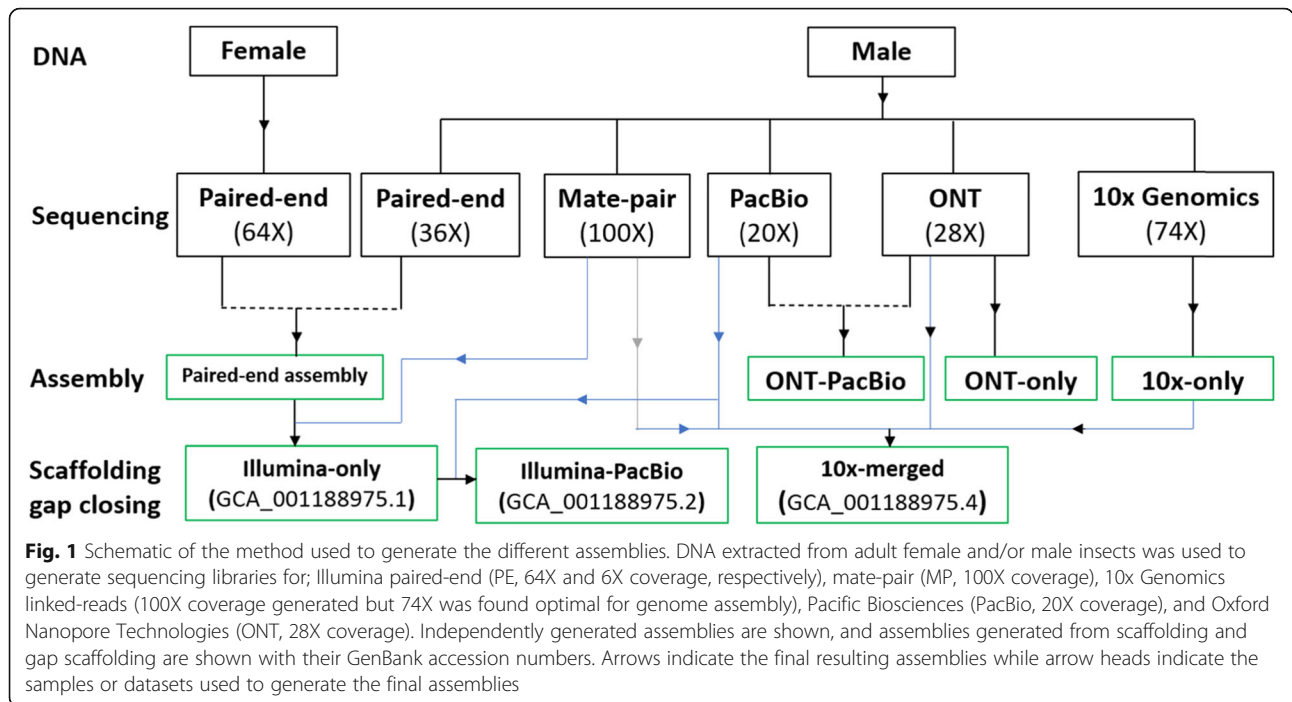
DNA

Female

Male

Sequencing

Paired-end (64X)

Paired-end (36X)

Mate-pair (100X)

PacBio (20X)

ONT (28X)

10x Genomics (74X)

Assembly

Paired-end assembly

ONT-PacBio

ONT-only

10x-only

Scaffolding gap closing

Illumina-only (GCA_001188975.1)

Illumina-PacBio (GCA_001188975.2)

10x-merged (GCA_001188975.4)

**Fig. 1** Schematic of the method used to generate the different assemblies. DNA extracted from adult female and/or male insects was used to generate sequencing libraries for; Illumina paired-end (PE, 64X and 6X coverage, respectively), mate-pair (MP, 100X coverage), 10x Genomics linked-reads (100X coverage generated but 74X was found optimal for genome assembly), Pacific Biosciences (PacBio, 20X coverage), and Oxford Nanopore Technologies (ONT, 28X coverage). Independently generated assemblies are shown, and assemblies generated from scaffolding and gap scaffolding are shown with their GenBank accession numbers. Arrows indicate the final resulting assemblies while arrow heads indicate the samples or datasets used to generate the final assemblies